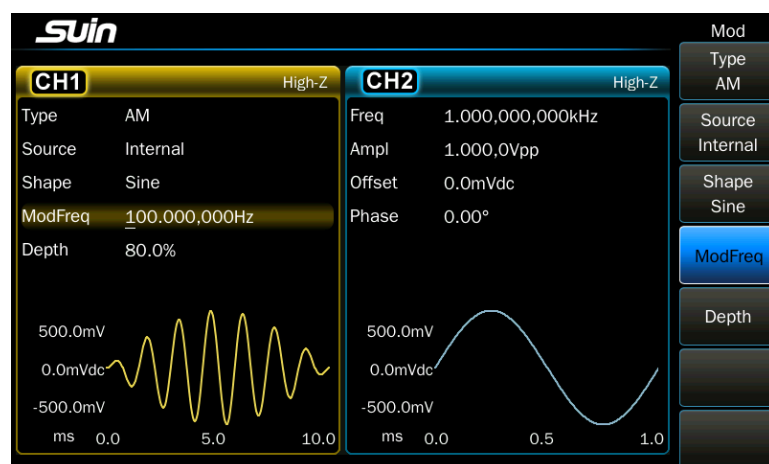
SUin

Mod

Type
AM

Source
Internal

Shape
Sine

ModFreq

Depth

CH1 High-Z

Type AM
Source Internal
Shape Sine
ModFreq 100.000,000Hz
Depth 80.0%

500.0mV
0.0mVdc
-500.0mV
ms 0.0 5.0 10.0

CH2 High-Z

Freq 1.000,000,000kHz
Ampl 1.000,0Vpp
Offset 0.0mVdc
Phase 0.00°

500.0mV
0.0mVdc
-500.0mV
ms 0.0 0.5 1.0